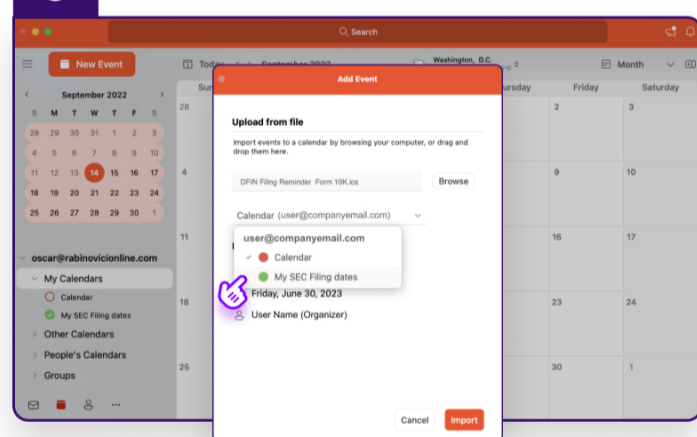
Search

New Event

Today

September 2022

Washington, D.C.

Month

September 2022

| S | M | T | W | T | F | S |
|---|---|---|---|---|---|---|
| 28 | 29 | 30 | 31 | 1 | 2 | 3 |
| 4 | 5 | 6 | 7 | 8 | 9 | 10 |
| 11 | 12 | 13 | 14 | 15 | 16 | 17 |
| 18 | 19 | 20 | 21 | 22 | 23 | 24 |
| 25 | 26 | 27 | 28 | 29 | 30 | 1 |

oscar@rabinovicionline.com

My Calendars

Calendar

My SEC Filing dates

Other Calendars

People's Calendars

Groups

Su

ursday

Friday

Saturday

28

2

3

4

9

10

11

16

17

18

23

24

25

30

1

Add Event

Upload from file

Import events to a calendar by browsing your computer, or drag and drop them here.

DFIN Filing Reminder Form 10K.ics

Browse

Calendar (user@companyemail.com)

user@companyemail.com

✓ Calendar

My SEC Filing dates

Friday, June 30, 2023

User Name (Organizer)

Cancel

Import